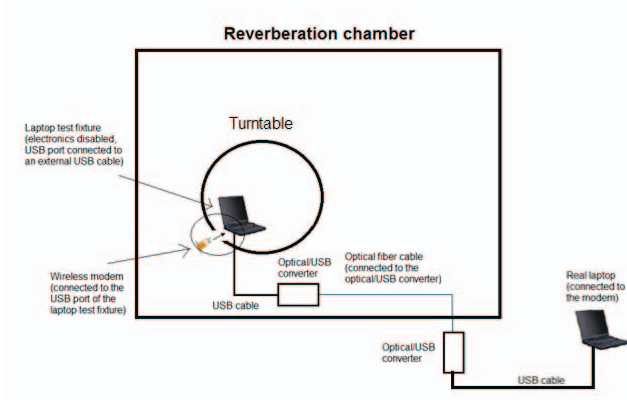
Reverberation chamber

Turntable

Laptop test fixture (electronics disabled, USB port connected to an external USB cable)

Wireless modem (connected to the USB port of the laptop test fixture)

Optical/USB converter

Optical fiber cable (connected to the optical/USB converter)

USB cable

Optical/USB converter

Real laptop (connected to the modem)

USB cable